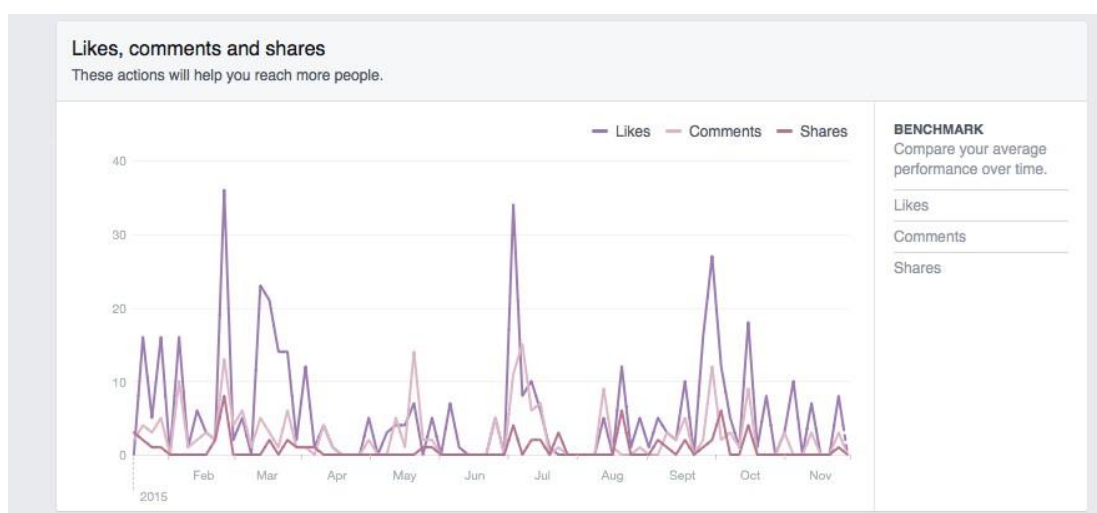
Likes, comments and shares
These actions will help you reach more people.

Likes Comments Shares

40
30
20
10
0

2015
Feb Mar Apr May Jun Jul Aug Sept Oct Nov

BENCHMARK
Compare your average performance over time.
Likes
Comments
Shares